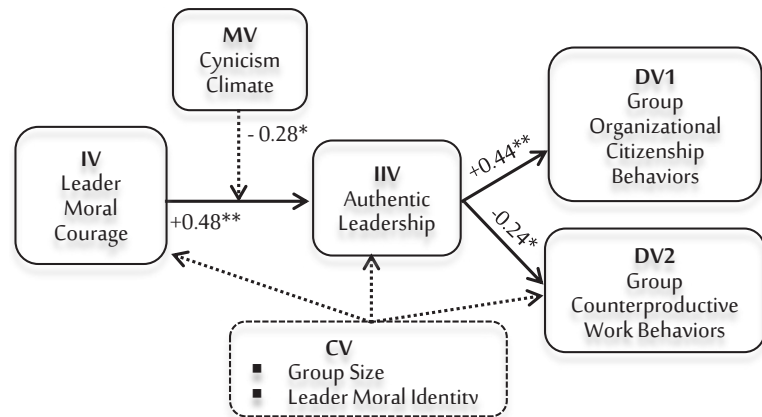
MV
Cynicism Climate

- 0.28*

IV
Leader Moral Courage

+0.48**

IIV
Authentic Leadership

+0.44**

-0.24*

DV1
Group Organizational Citizenship Behaviors

DV2
Group Counterproductive Work Behaviors

CV
▪ Group Size
▪ Leader Moral Identity